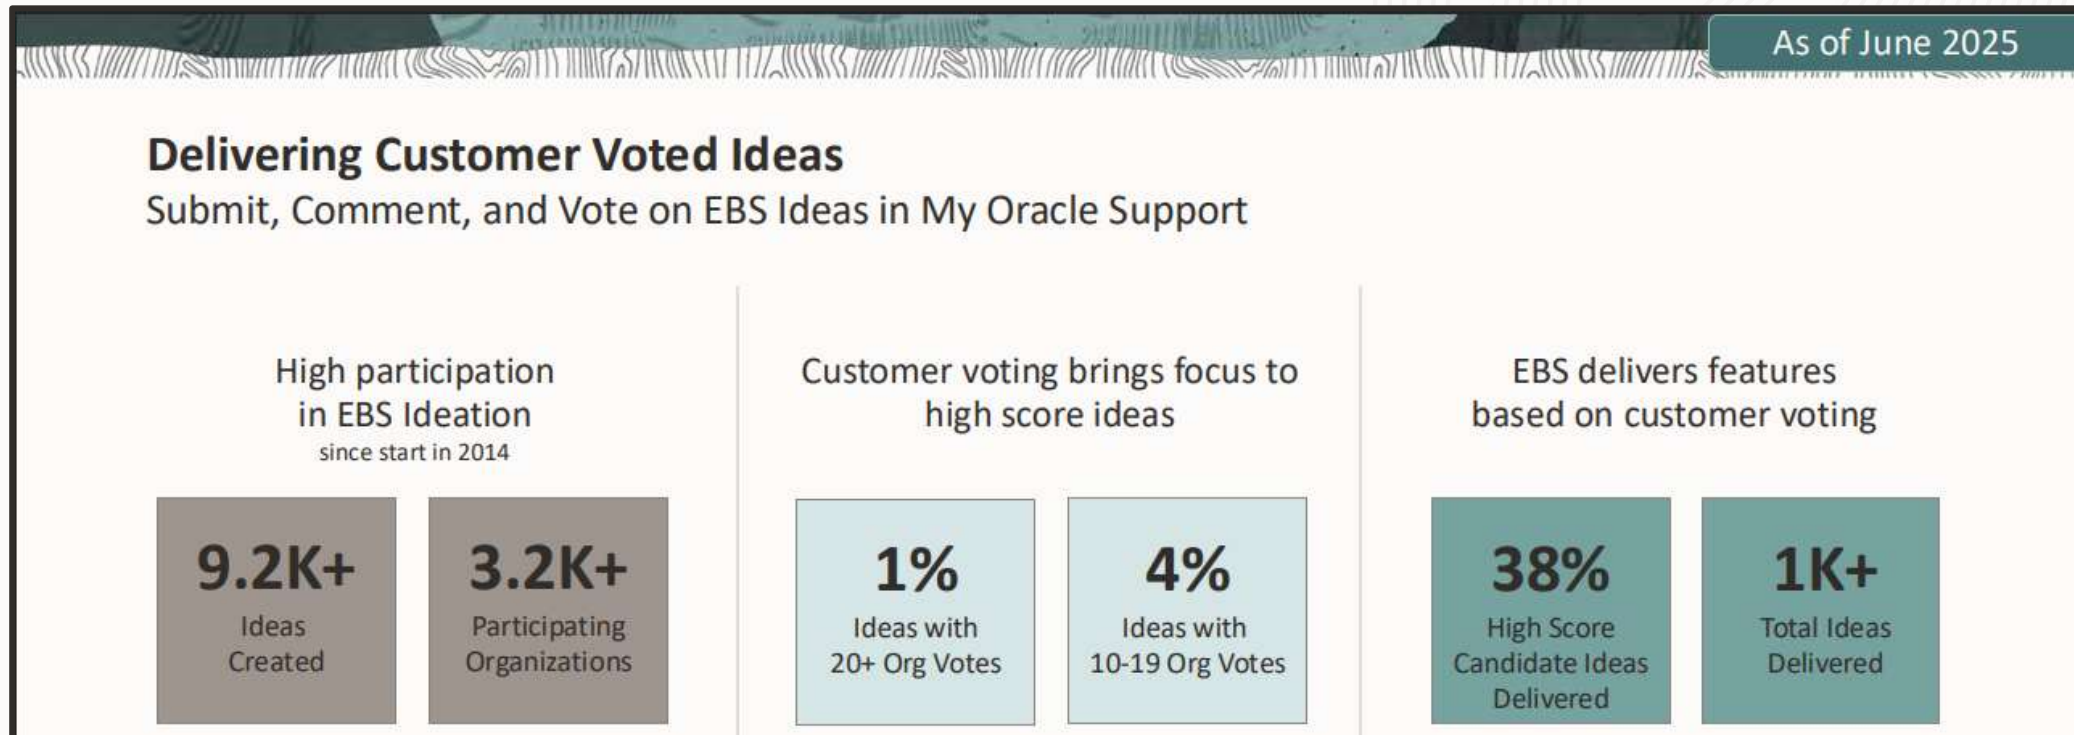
As of June 2025

Delivering Customer Voted Ideas
Submit, Comment, and Vote on EBS Ideas in My Oracle Support

High participation in EBS Ideation
since start in 2014

9.2K+
Ideas Created

3.2K+
Participating Organizations

Customer voting brings focus to high score ideas

1%
Ideas with 20+ Org Votes

4%
Ideas with 10-19 Org Votes

EBS delivers features based on customer voting

38%
High Score Candidate Ideas Delivered

1K+
Total Ideas Delivered